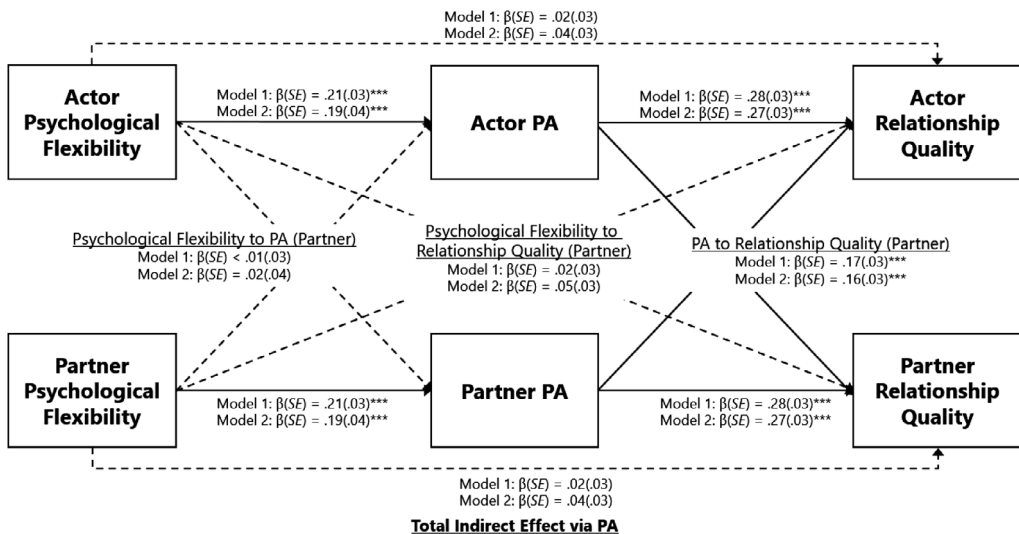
Model 1: β(SE) = .02(.03)
Model 2: β(SE) = .04(.03)

Actor Psychological Flexibility

Model 1: β(SE) = .21(.03)***
Model 2: β(SE) = .19(.04)***

Actor PA

Model 1: β(SE) = .28(.03)***
Model 2: β(SE) = .27(.03)***

Actor Relationship Quality

Psychological Flexibility to PA (Partner)
Model 1: β(SE) < .01(.03)
Model 2: β(SE) = .02(.04)

Psychological Flexibility to Relationship Quality (Partner)
Model 1: β(SE) = .02(.03)
Model 2: β(SE) = .05(.03)

PA to Relationship Quality (Partner)
Model 1: β(SE) = .17(.03)***
Model 2: β(SE) = .16(.03)***

Partner Psychological Flexibility

Model 1: β(SE) = .21(.03)***
Model 2: β(SE) = .19(.04)***

Partner PA

Model 1: β(SE) = .28(.03)***
Model 2: β(SE) = .27(.03)***

Partner Relationship Quality

Model 1: β(SE) = .02(.03)
Model 2: β(SE) = .04(.03)

Total Indirect Effect via PA